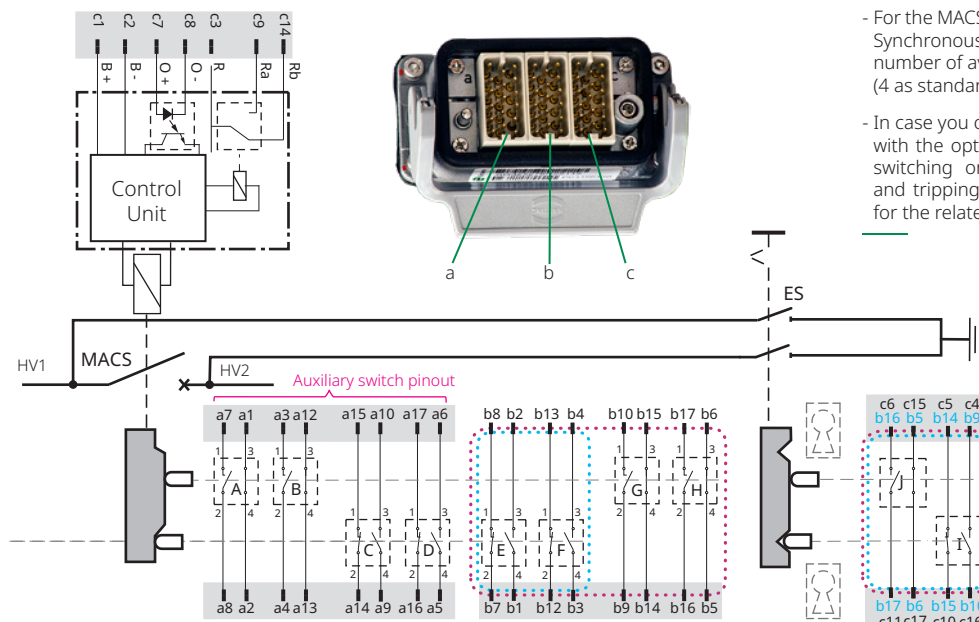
c1 c2 c7 c8 c3 c9 c14
B+ B- O+ O- R Ra Rb

Control Unit

a b c

- For the MACS Synchronous number of av (4 as standar

- In case you c with the opt switching or and tripping for the relate

ES

HV1 MACS HV2

Auxiliary switch pinout

a7 a1 a3 a12 a15 a10 a17 a6 b8 b2 b13 b4 b10 b15 b17 b6

A B C D E F G H

a8 a2 a4 a13 a14 a9 a16 a5 b7 b1 b12 b3 b9 b14 b16 b5

c6 c15 c5 c4
b16 b5 b14 b9

J I

b17 b6 b15 b10
c11 c17 c10 c16